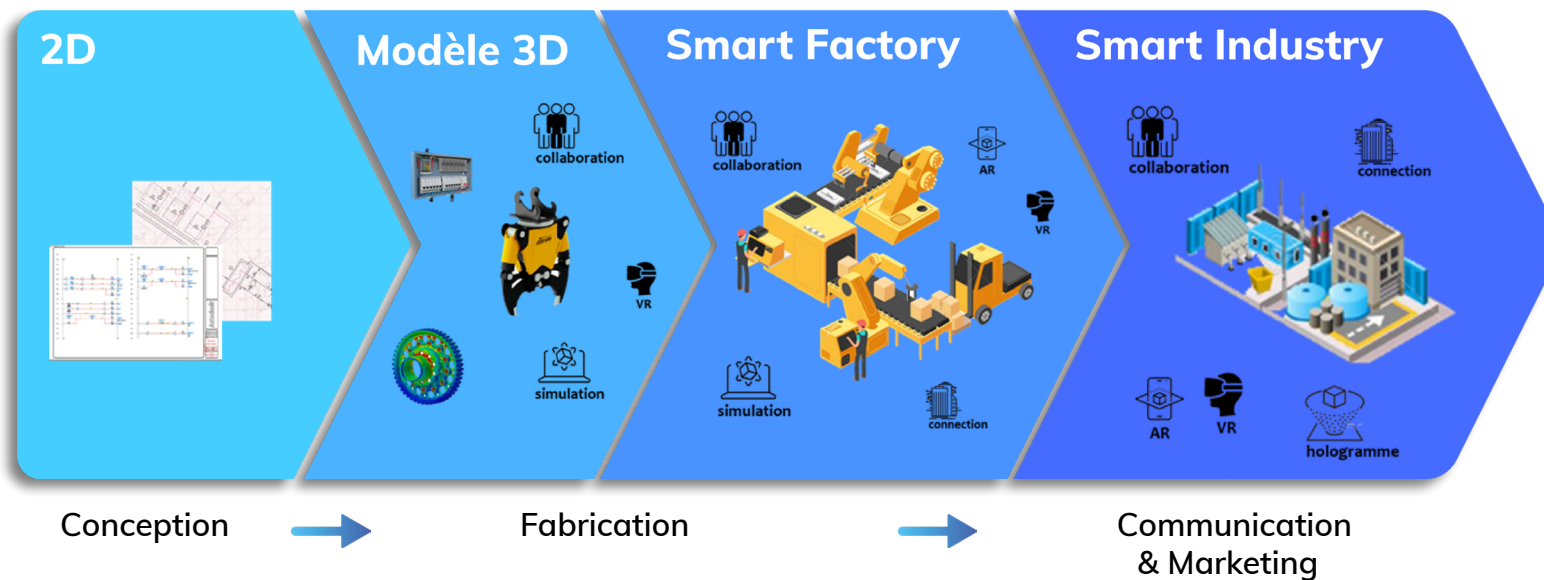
2D

Modèle 3D

collaboration

VR

simulation

Smart Factory

collaboration

AR

VR

simulation

connection

Smart Industry

collaboration

connection

AR

VR

hologramme

Conception

Fabrication

Communication & Marketing